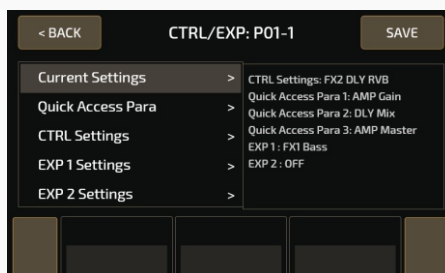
< BACK

CTRL/EXP: P01-1

SAVE

Current Settings >
Quick Access Para >
CTRL Settings >
EXP 1 Settings >
EXP 2 Settings >

CTRL Settings: FX2 DLY RVB
Quick Access Para 1: AMP Gain
Quick Access Para 2: DLY Mix
Quick Access Para 3: AMP Master
EXP 1 : FX1 Bass
EXP 2 : OFF